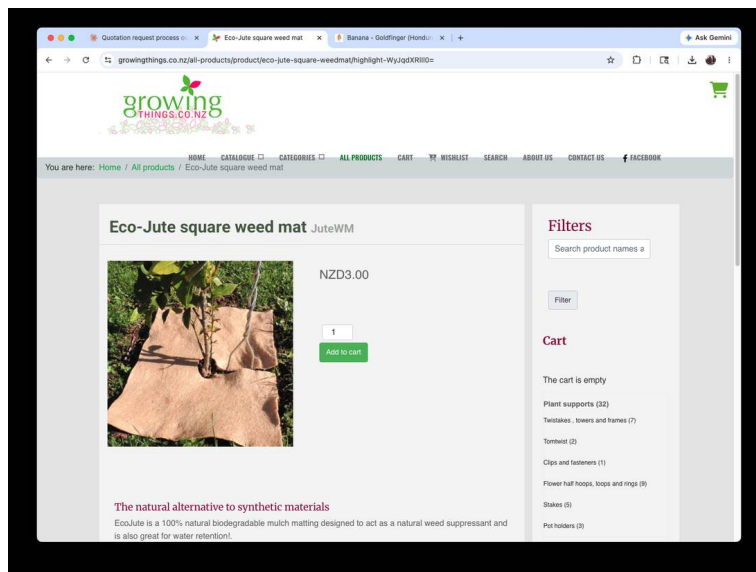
Quotation request process o ×
Eco-Jute square weed mat ×
Banana - Goldfinger (Hondu ×
+
Ask Gemini

growingthings.co.nz/all-products/product/eco-jute-square-weedmat/highlight-WyJqdXRlIl0=

growing THINGS.CO.NZ

HOME CATALOGUE CATEGORIES ALL PRODUCTS CART WISHLIST SEARCH ABOUT US CONTACT US FACEBOOK

You are here: Home / All products / Eco-Jute square weed mat

Eco-Jute square weed mat JuteWM

NZD3.00

1

Add to cart

Filters

Search product names a

Filter

Cart

The cart is empty

Plant supports (32)

Twistakes , towers and frames (7)

Tomtwist (2)

Clips and fasteners (1)

Flower half hoops, loops and rings (9)

Stakes (5)

Pot holders (3)

The natural alternative to synthetic materials

EcoJute is a 100% natural biodegradable mulch matting designed to act as a natural weed suppressant and is also great for water retention!.